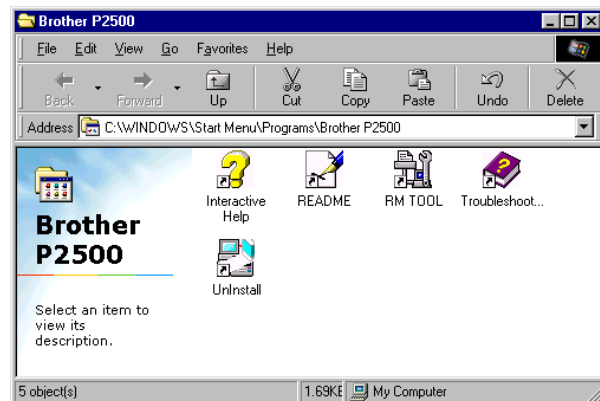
Brother P2500

File Edit View Go Favorites Help

Back Forward Up Cut Copy Paste Undo Delete

Address C:\WINDOWS\Start Menu\Programs\Brother P2500

Brother P2500

Select an item to view its description.

Interactive Help

README

RM TOOL

Troubleshoot...

UnInstall

5 object(s)

1.69KE

My Computer